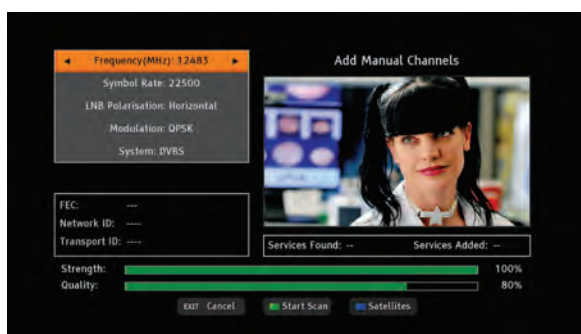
◄ Frequency(MHz): 12483 ►
Symbol Rate: 22500
LNB Polarisation: Horizontal
Modulation: QPSK
System: DVBS

Add Manual Channels

FEC: ---
Network ID: ----
Transport ID: ----

Services Found: --
Services Added: --

Strength:
100%
Quality:
80%

EXIT Cancel
Start Scan
Satellites